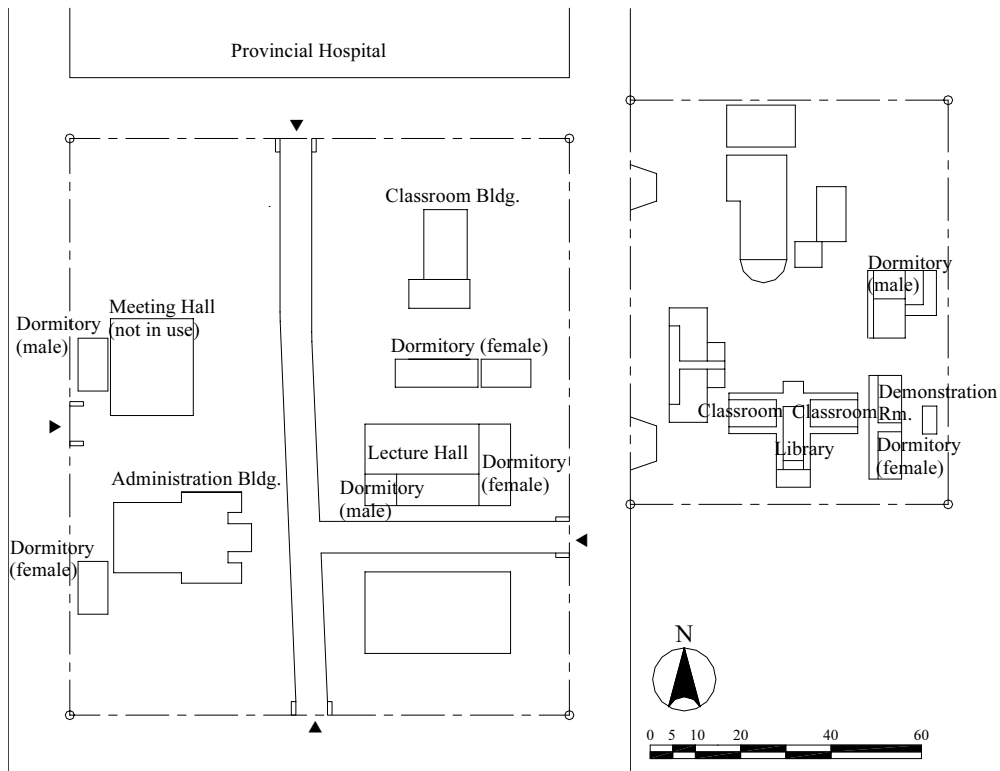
Provincial Hospital

Classroom Bldg.

Meeting Hall (not in use)

Dormitory (male)

Dormitory (female)

Lecture Hall

Dormitory (female)

Dormitory (male)

Administration Bldg.

Dormitory (female)

Dormitory (male)

Classroom

Classroom

Library

Demonstration Rm.

Dormitory (female)

N

0 5 10 20 40 60